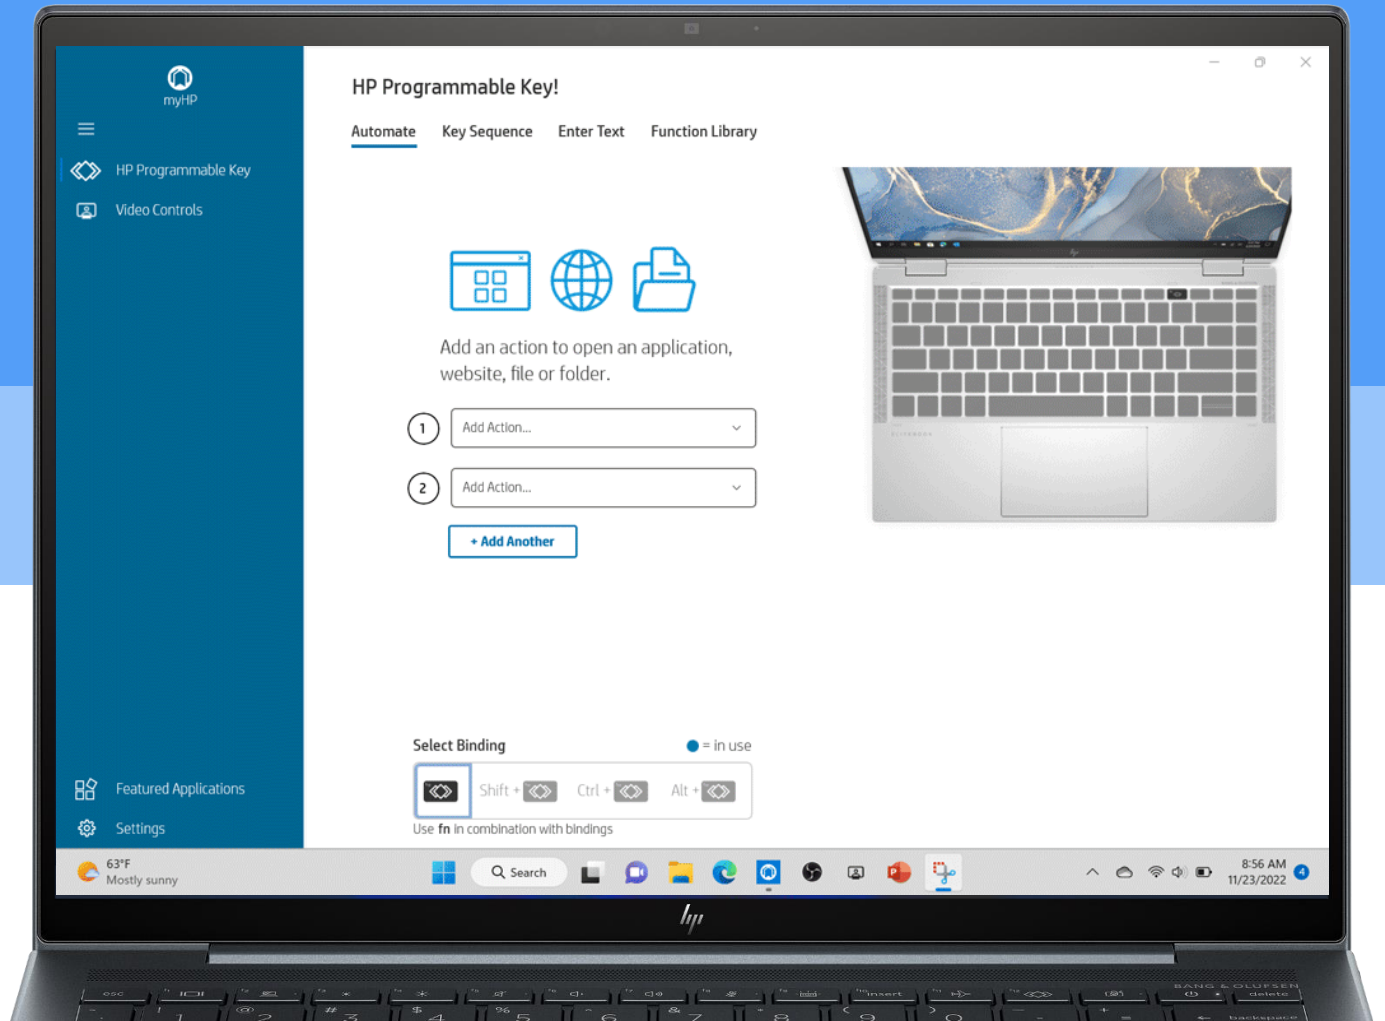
myHP

HP Programmable Key

Video Controls

Featured Applications

Settings

HP Programmable Key!

Automate Key Sequence Enter Text Function Library

Add an action to open an application, website, file or folder.

1 Add Action...

2 Add Action...

+ Add Another

Select Binding

= in use

Shift + Ctrl + Alt +

Use fn in combination with bindings

63°F
Mostly sunny

Search

8:56 AM
11/23/2022

4